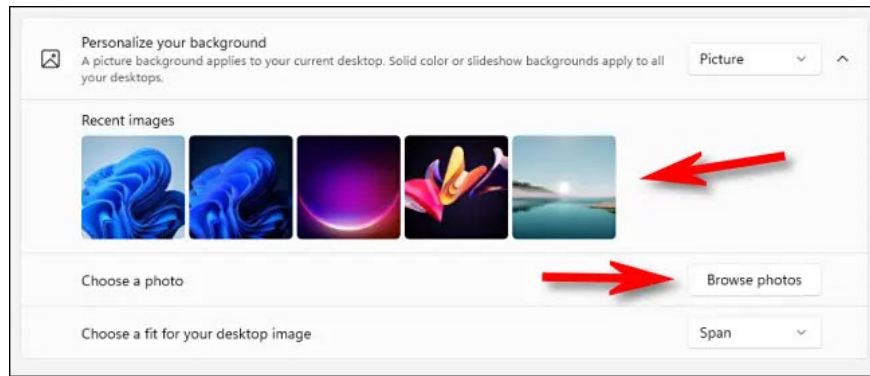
Personalize your background
A picture background applies to your current desktop. Solid color or slideshow backgrounds apply to all your desktops.

Picture

Recent images

Choose a photo

Browse photos

Choose a fit for your desktop image

Span